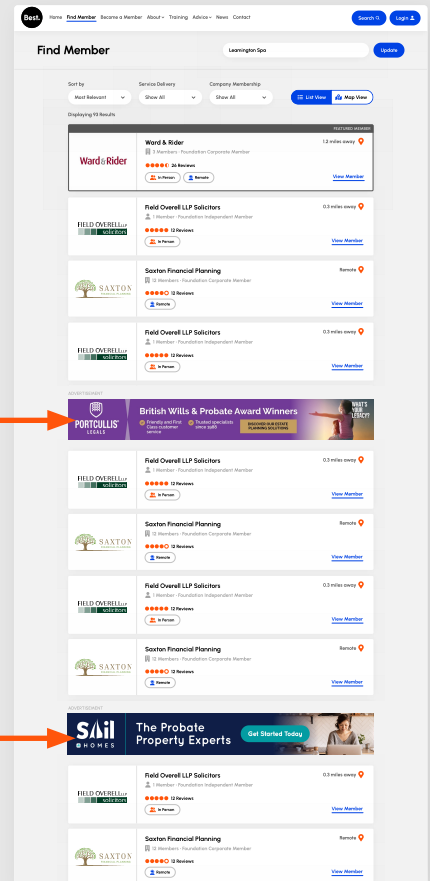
Best.

Home Find Member Become a Member About Training Advice News Contact

Search Login

Find Member

Leamington Spa

Update

Sort by
Most Relevant

Service Delivery
Show All

Company Membership
Show All

List View Map View

Displaying 93 Results

FEATURED MEMBER

Ward&Rider

Ward & Rider
3 Members · Foundation Corporate Member
26 Reviews
In Person Remote

1.2 miles away

View Member

FIELD OVERELL LLP solicitors

Field Overell LLP Solicitors
1 Member · Foundation Independent Member
12 Reviews
In Person

0.3 miles away

View Member

SAXTON

Saxton Financial Planning
12 Members · Foundation Corporate Member
13 Reviews
Remote

Remote

View Member

FIELD OVERELL LLP solicitors

Field Overell LLP Solicitors
1 Member · Foundation Independent Member
12 Reviews
In Person

0.3 miles away

View Member

ADVERTISEMENT

PORTCULLIS LEGALS

British Wills & Probate Award Winners

Friendly and First Class customer service

Trusted specialists since 1988

DISCOVER OUR ESTATE PLANNING SOLUTIONS

WHAT'S YOUR LEGACY?

FIELD OVERELL LLP solicitors

Field Overell LLP Solicitors
1 Member · Foundation Independent Member
12 Reviews
In Person

0.3 miles away

View Member

SAXTON

Saxton Financial Planning
12 Members · Foundation Corporate Member
13 Reviews
Remote

Remote

View Member

FIELD OVERELL LLP solicitors

Field Overell LLP Solicitors
1 Member · Foundation Independent Member
12 Reviews
In Person

0.3 miles away

View Member

SAXTON

Saxton Financial Planning
12 Members · Foundation Corporate Member
13 Reviews
Remote

Remote

View Member

ADVERTISEMENT

SAIL HOMES

The Probate Property Experts

Get Started Today

FIELD OVERELL LLP solicitors

Field Overell LLP Solicitors
1 Member · Foundation Independent Member
12 Reviews
In Person

0.3 miles away

View Member

SAXTON

Saxton Financial Planning
12 Members · Foundation Corporate Member
13 Reviews
Remote

Remote

View Member